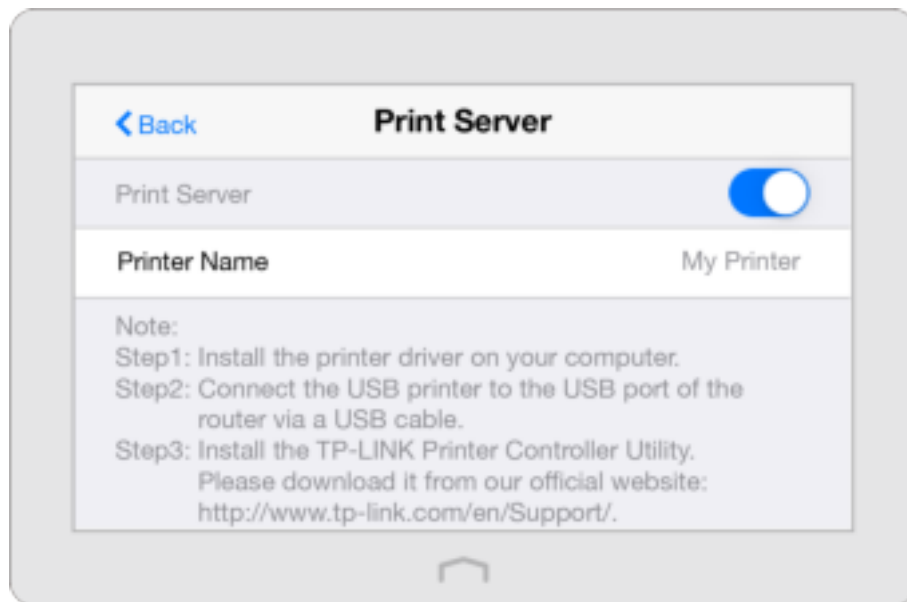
Back

Print Server

Print Server

Printer Name

My Printer

Note:
Step1: Install the printer driver on your computer.
Step2: Connect the USB printer to the USB port of the router via a USB cable.
Step3: Install the TP-LINK Printer Controller Utility. Please download it from our official website: http://www.tp-link.com/en/Support/.